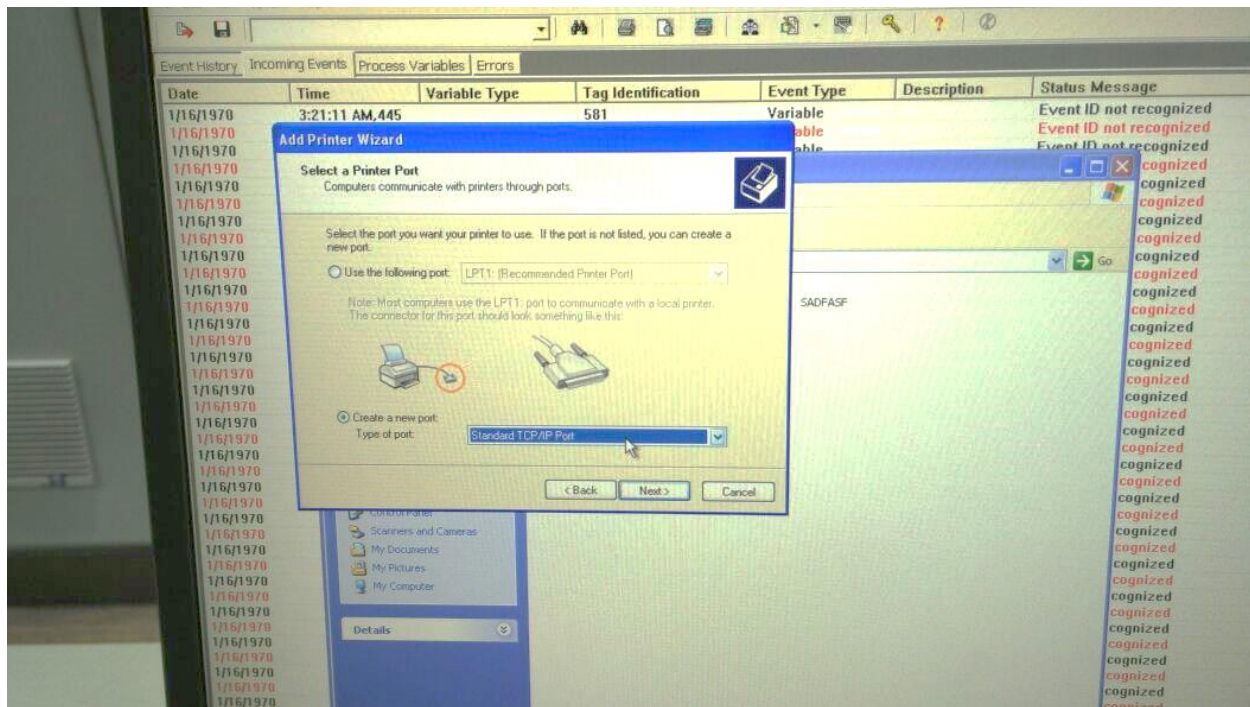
Event History | Incoming Events | Process Variables | Errors

| Date | Time | Variable Type | Tag Identification | Event Type | Description | Status Message |
|---|---|---|---|---|---|---|
| 1/16/1970 | 3:21:11 AM,445 | | 581 | Variable | | Event ID not recognized |
| 1/16/1970 | | | | able | | Event ID not recognized |
| 1/16/1970 | | | | able | | Event ID not recognized |
| 1/16/1970 | | | | | | cognized |
| 1/16/1970 | | | | | | cognized |
| 1/16/1970 | | | | | | cognized |
| 1/16/1970 | | | | | | cognized |
| 1/16/1970 | | | | | | cognized |
| 1/16/1970 | | | | | | cognized |
| 1/16/1970 | | | | | | cognized |
| 1/16/1970 | | | | | | cognized |
| 1/16/1970 | | | | | | cognized |
| 1/16/1970 | | | | | | cognized |
| 1/16/1970 | | | | | | cognized |
| 1/16/1970 | | | | | | cognized |
| 1/16/1970 | | | | | | cognized |
| 1/16/1970 | | | | | | cognized |
| 1/16/1970 | | | | | | cognized |
| 1/16/1970 | | | | | | cognized |
| 1/16/1970 | | | | | | cognized |
| 1/16/1970 | | | | | | cognized |
| 1/16/1970 | | | | | | cognized |
| 1/16/1970 | | | | | | cognized |
| 1/16/1970 | | | | | | cognized |
| 1/16/1970 | | | | | | cognized |
| 1/16/1970 | | | | | | cognized |
| 1/16/1970 | | | | | | cognized |
| 1/16/1970 | | | | | | cognized |
| 1/16/1970 | | | | | | cognized |
| 1/16/1970 | | | | | | cognized |
| 1/16/1970 | | | | | | cognized |
| 1/16/1970 | | | | | | cognized |
| 1/16/1970 | | | | | | cognized |
| 1/16/1970 | | | | | | cognized |
| 1/16/1970 | | | | | | cognized |

Add Printer Wizard

Select a Printer Port
Computers communicate with printers through ports.

Select the port you want your printer to use. If the port is not listed, you can create a new port.

Use the following port: LPT1: (Recommended Printer Port)

Note: Most computers use the LPT1: port to communicate with a local printer. The connector for this port should look something like this:

Create a new port:
Type of port: Standard TCP/IP Port

< Back Next > Cancel

Go
SADFASF
Control Panel
Scanners and Cameras
My Documents
My Pictures
My Computer
Details